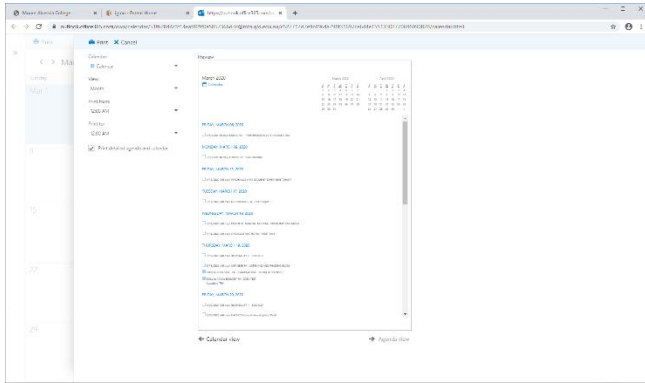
Mount Mercy College
Lyon - Portal Home
https://outlook.office365.com

Print
Cancel

Calendar
Calendar

View
Month

Start time
12:00 AM

End time
12:00 AM

Print detailed agenda and calendar

Preview

March 2020
Calendar

FRIDAY, MARCH 13, 2020

MONDAY, MARCH 16, 2020

TUESDAY, MARCH 17, 2020

TUESDAY, MARCH 17, 2020

WEDNESDAY, MARCH 18, 2020

THURSDAY, MARCH 19, 2020

FRIDAY, MARCH 20, 2020

Calendar view
Agenda view

Mar 1
8
15
22
29